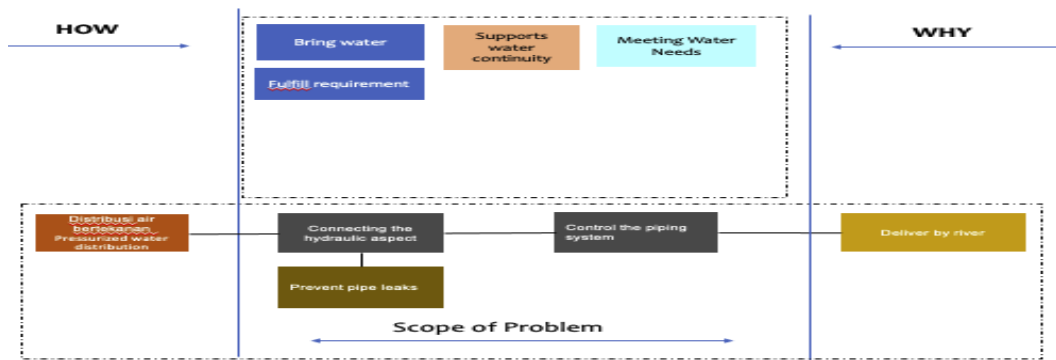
HOW

WHY

Bring water

Supports water continuity

Meeting Water Needs

Fulfill requirement

Distribusi air bertekanan
Pressurized water distribution

Connecting the hydraulic aspect

Control the piping system

Deliver by river

Prevent pipe leaks

Scope of Problem